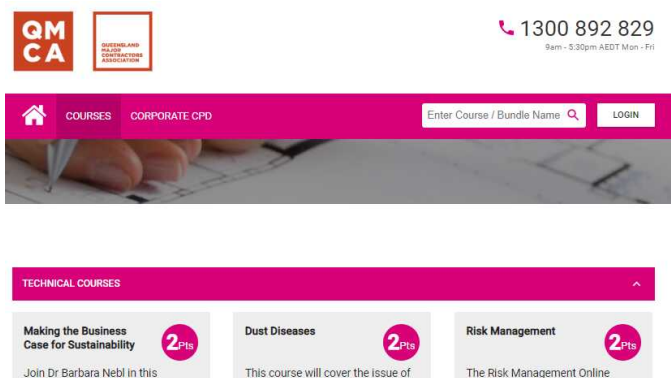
QMCA

QUEENSLAND MAJOR CONTRACTORS ASSOCIATION

1300 892 829
9am - 5:30pm AEDT Mon - Fri

COURSES CORPORATE CPD

Enter Course / Bundle Name

LOGIN

TECHNICAL COURSES

Making the Business Case for Sustainability
2Pts
Join Dr Barbara Nebl in this

Dust Diseases
2Pts
This course will cover the issue of

Risk Management
2Pts
The Risk Management Online